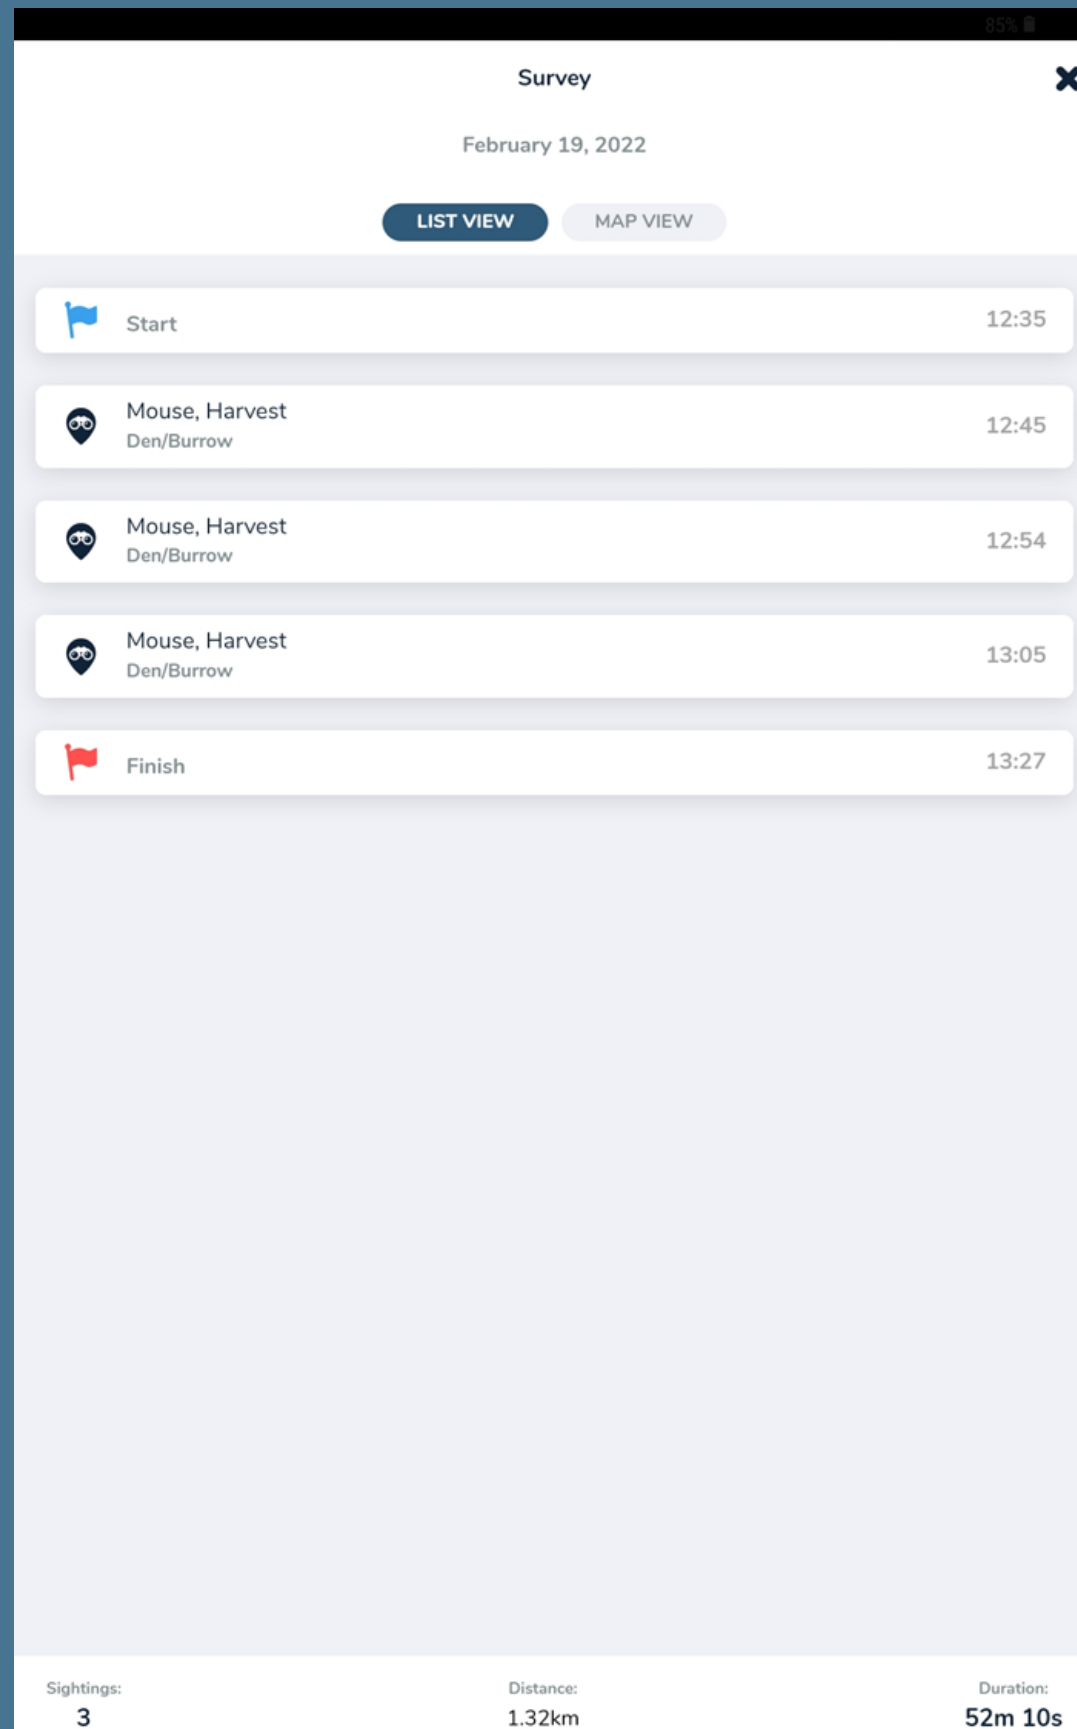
85%

Survey

February 19, 2022

LIST VIEW
MAP VIEW

Start 12:35

Mouse, Harvest
Den/Burrow 12:45

Mouse, Harvest
Den/Burrow 12:54

Mouse, Harvest
Den/Burrow 13:05

Finish 13:27

Sightings:
3

Distance:
1.32km

Duration:
52m 10s